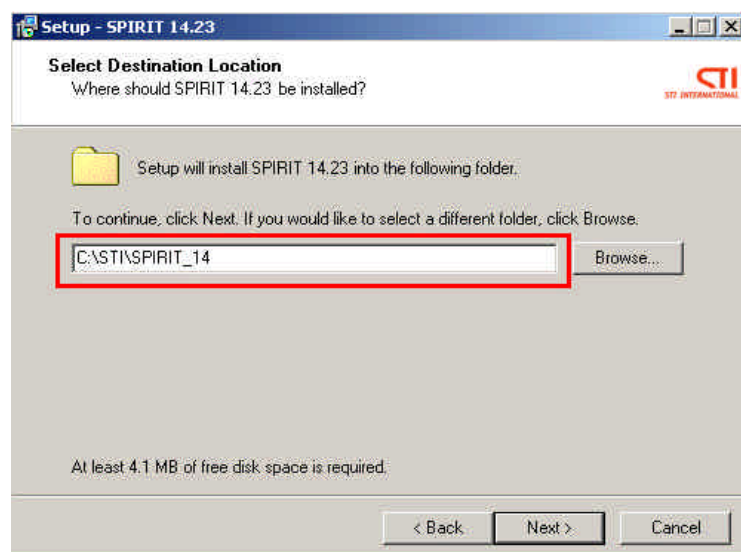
Setup - SPIRIT 14.23

Select Destination Location
Where should SPIRIT 14.23 be installed?

STI
STI INTERNATIONAL

Setup will install SPIRIT 14.23 into the following folder.

To continue, click Next. If you would like to select a different folder, click Browse.

C:\STI\SPIRIT_14

Browse...

At least 4.1 MB of free disk space is required.

< Back
Next >
Cancel